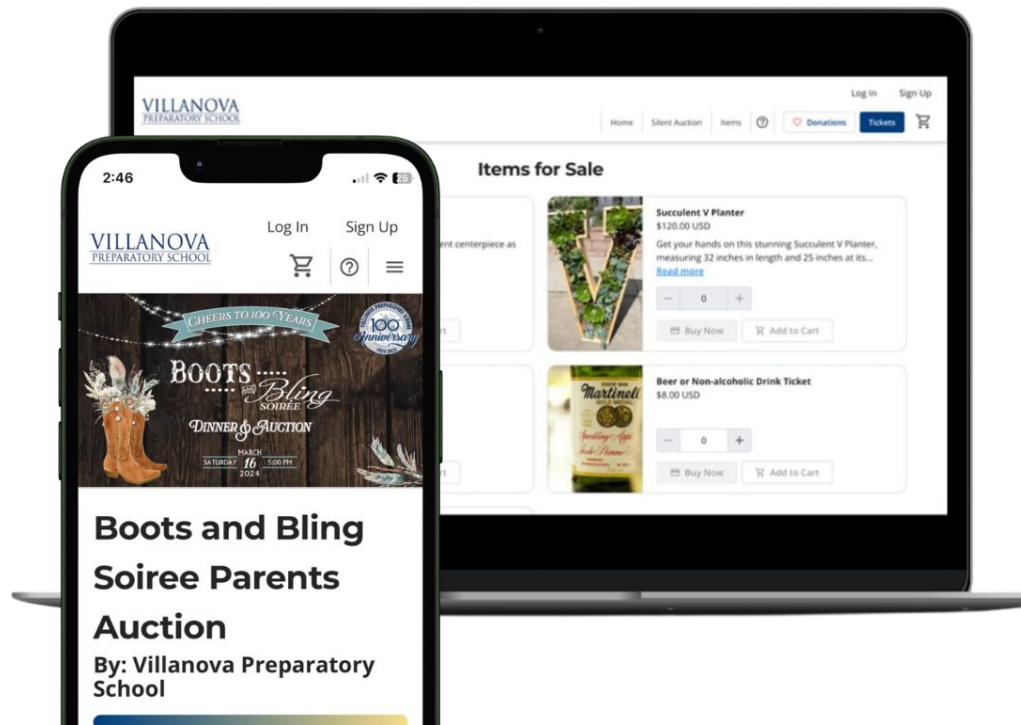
VILLANOVA
PREPARATORY SCHOOL

Log In Sign Up

Home Silent Auction Items ⓘ Donations Tickets

Items for Sale

ent centerpiece as

Succulent V Planter
$120.00 USD
Get your hands on this stunning Succulent V Planter, measuring 32 inches in length and 25 inches at its...
Read more

0

Buy Now Add to Cart

Beer or Non-alcoholic Drink Ticket
$8.00 USD

0

Buy Now Add to Cart

2:46

VILLANOVA
PREPARATORY SCHOOL

Log In Sign Up

CHEERS TO 100 YEARS
100 Anniversary
BOOTS AND Bling SOIRÉE
DINNER & AUCTION
SATURDAY MARCH 16 5:00 PM 2024

Boots and Bling Soiree Parents Auction
By: Villanova Preparatory School